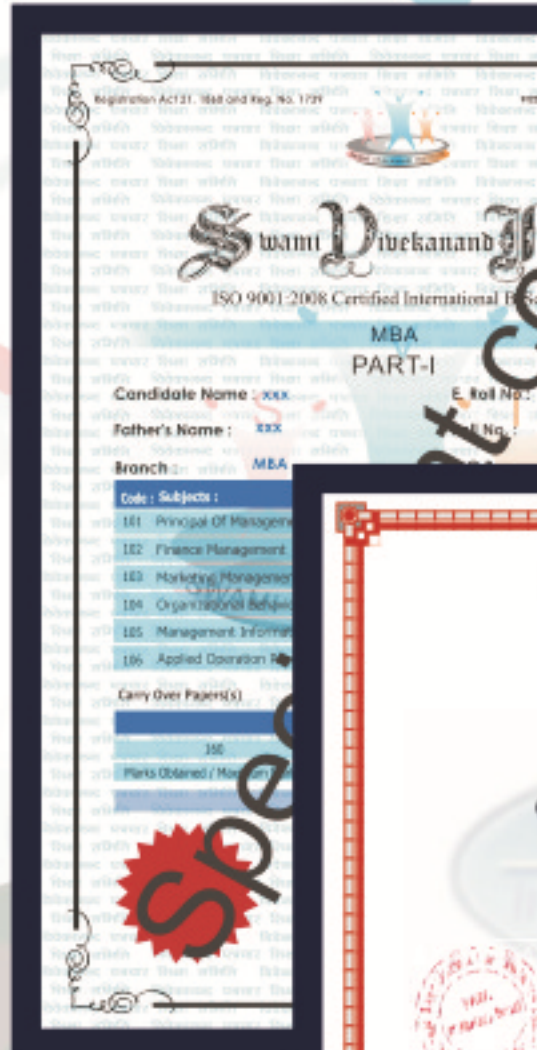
Registration Act 21, 1860 and Reg. No. 1739

Swami Vivekanand

ISO 9001:2008 Certified International B

MBA
PART-I

Candidate Name : xxx
Father's Name : xxx
Branch : MBA

E. Roll No.:
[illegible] No.:

| Code : | Subjects : |
|---|---|
| 101 | Principal Of Managem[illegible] |
| 102 | Finance Management |
| 103 | Marketing Management |
| 104 | Organizational Behavio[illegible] |
| 105 | Management Informat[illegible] |
| 106 | Applied Operation R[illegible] |

Carry Over Papers(s)

150

Marks Obtained / Max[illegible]

Spec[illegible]